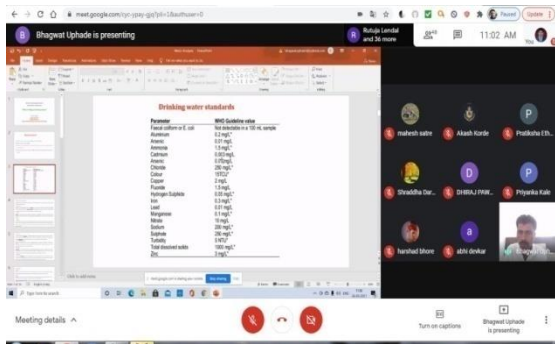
meet.google.com/cyc-ypay-gjq?pli=1&authuser=0

Paused Update

Bhagwat Uphade is presenting

Rutuja Lendal and 36 more

11:02 AM

You

Drinking water standards

| Parameter | WHO Guideline value |
|---|---|
| Faecal coliform or E. coli | Not detectable in a 100 mL sample |
| Aluminium | 0.2 mg/L |
| Arsenic | 0.01 mg/L |
| Ammonia | 1.5 mg/L |
| Cadmium | 0.003 mg/L |
| Arsenic | 0.01mg/L |
| Chloride | 250 mg/L |
| Colour | 15TCU |
| Copper | 2 mg/L |
| Fluoride | 1.5 mg/L |
| Hydrogen Sulphide | 0.05 mg/L |
| Iron | 0.3 mg/L |
| Lead | 0.01 mg/L |
| Manganese | 0.1 mg/L |
| Nitrate | 10 mg/L |
| Sodium | 200 mg/L |
| Sulphate | 250 mg/L |
| Turbidity | 5 NTU |
| Total dissolved solids | 1000 mg/L |
| Zinc | 3 mg/L |

mahesh satre

Akash Korde

Pratiksha Eth...

Shraddha Dar...

DHIRAJ PAW...

Priyanka Kale

harshad bhore

abhi devkar

Bhagwat Up...

Meeting details

Turn on captions

Bhagwat Uphade is presenting